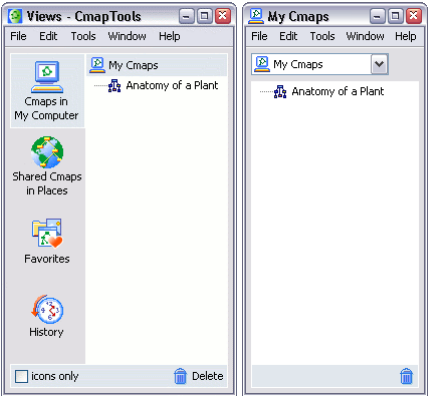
Views - CmapTools

File Edit Tools Window Help

Cmaps in My Computer

Shared Cmaps in Places

Favorites

History

My Cmaps

Anatomy of a Plant

icons only

Delete

My Cmaps

File Edit Tools Window Help

My Cmaps

Anatomy of a Plant